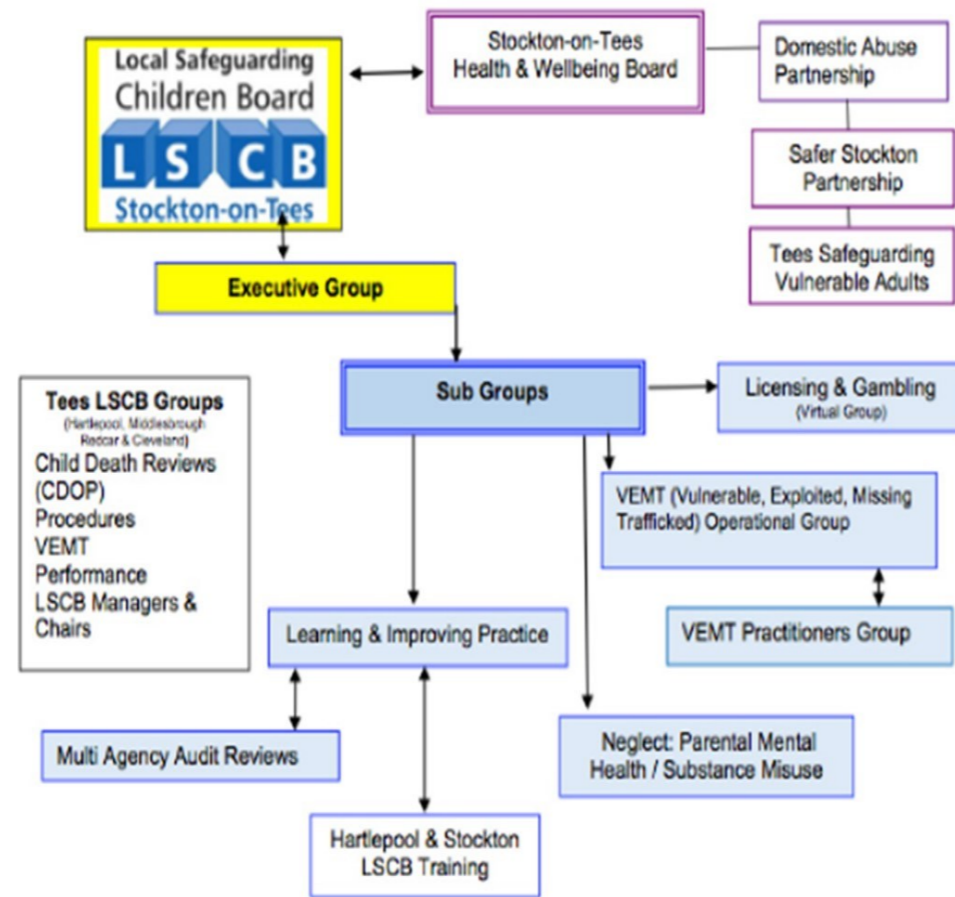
Local Safeguarding Children Board
L S C B
Stockton-on-Tees

Stockton-on-Tees Health & Wellbeing Board

Domestic Abuse Partnership

Safer Stockton Partnership

Tees Safeguarding Vulnerable Adults

Executive Group

Sub Groups

Licensing & Gambling
(Virtual Group)

Tees LSCB Groups
(Hartlepool, Middlesbrough Redcar & Cleveland)
Child Death Reviews (CDOP)
Procedures
VEMT
Performance
LSCB Managers & Chairs

VEMT (Vulnerable, Exploited, Missing Trafficked) Operational Group

VEMT Practitioners Group

Learning & Improving Practice

Multi Agency Audit Reviews

Neglect: Parental Mental Health / Substance Misuse

Hartlepool & Stockton LSCB Training